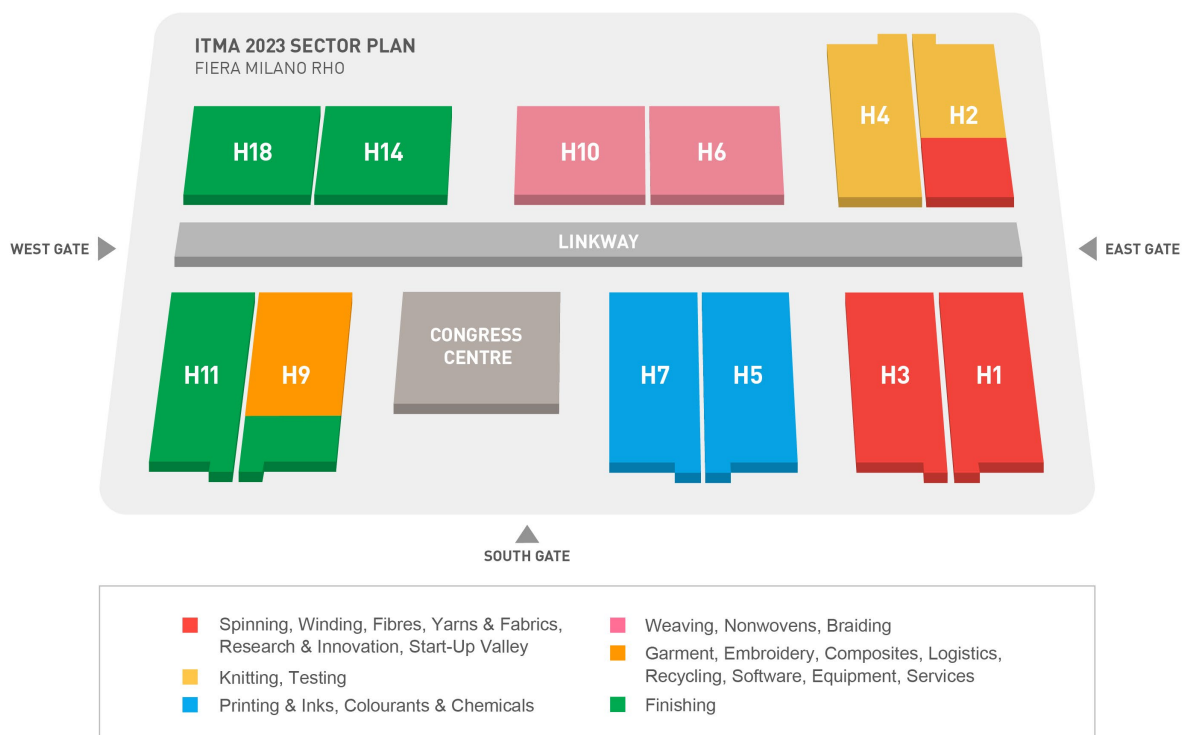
ITMA 2023 SECTOR PLAN
FIERA MILANO RHO

H18 H14 H10 H6 H4 H2

WEST GATE
LINKWAY
EAST GATE

H11 H9 CONGRESS CENTRE H7 H5 H3 H1

SOUTH GATE

Spinning, Winding, Fibres, Yarns & Fabrics, Research & Innovation, Start-Up Valley
Knitting, Testing
Printing & Inks, Colourants & Chemicals

Weaving, Nonwovens, Braiding
Garment, Embroidery, Composites, Logistics, Recycling, Software, Equipment, Services
Finishing